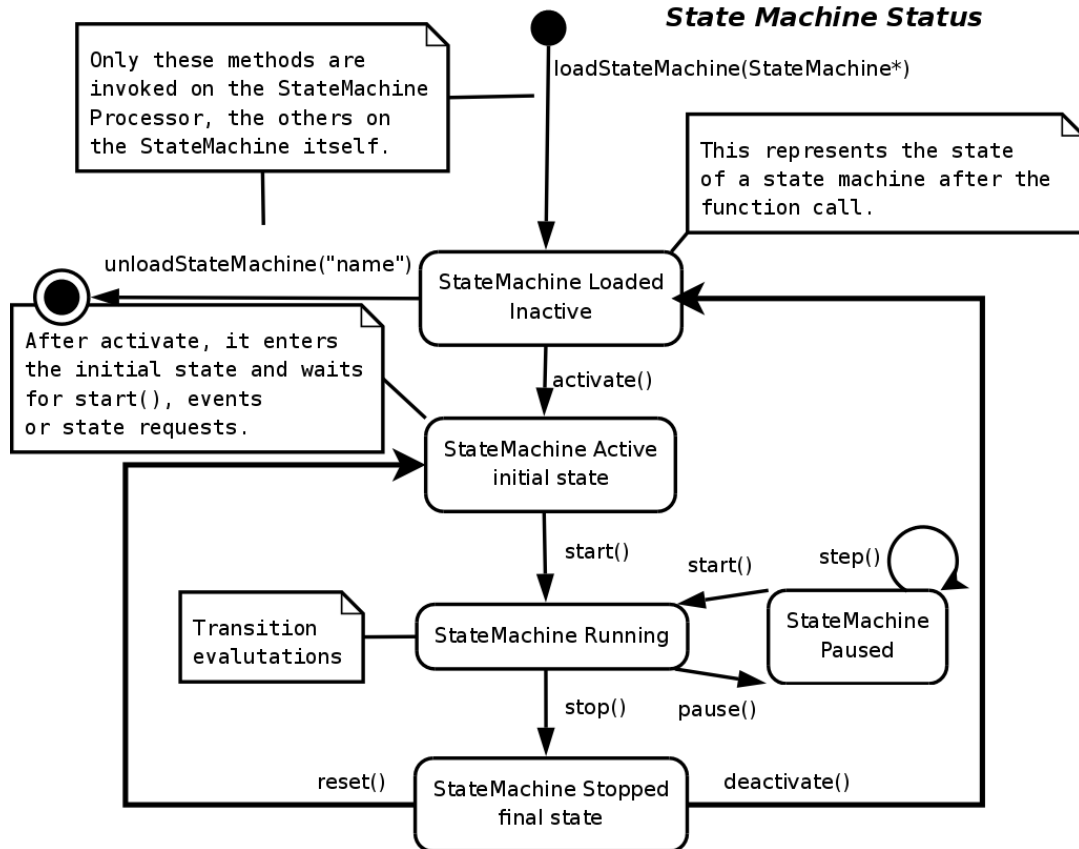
State Machine Status

Only these methods are invoked on the StateMachine Processor, the others on the StateMachine itself.

loadStateMachine(StateMachine*)

This represents the state of a state machine after the function call.

unloadStateMachine("name")

StateMachine Loaded Inactive

After activate, it enters the initial state and waits for start(), events or state requests.

activate()

StateMachine Active initial state

start()

start()

step()

Transition evalutations

StateMachine Running

StateMachine Paused

stop()

pause()

reset()

StateMachine Stopped final state

deactivate()